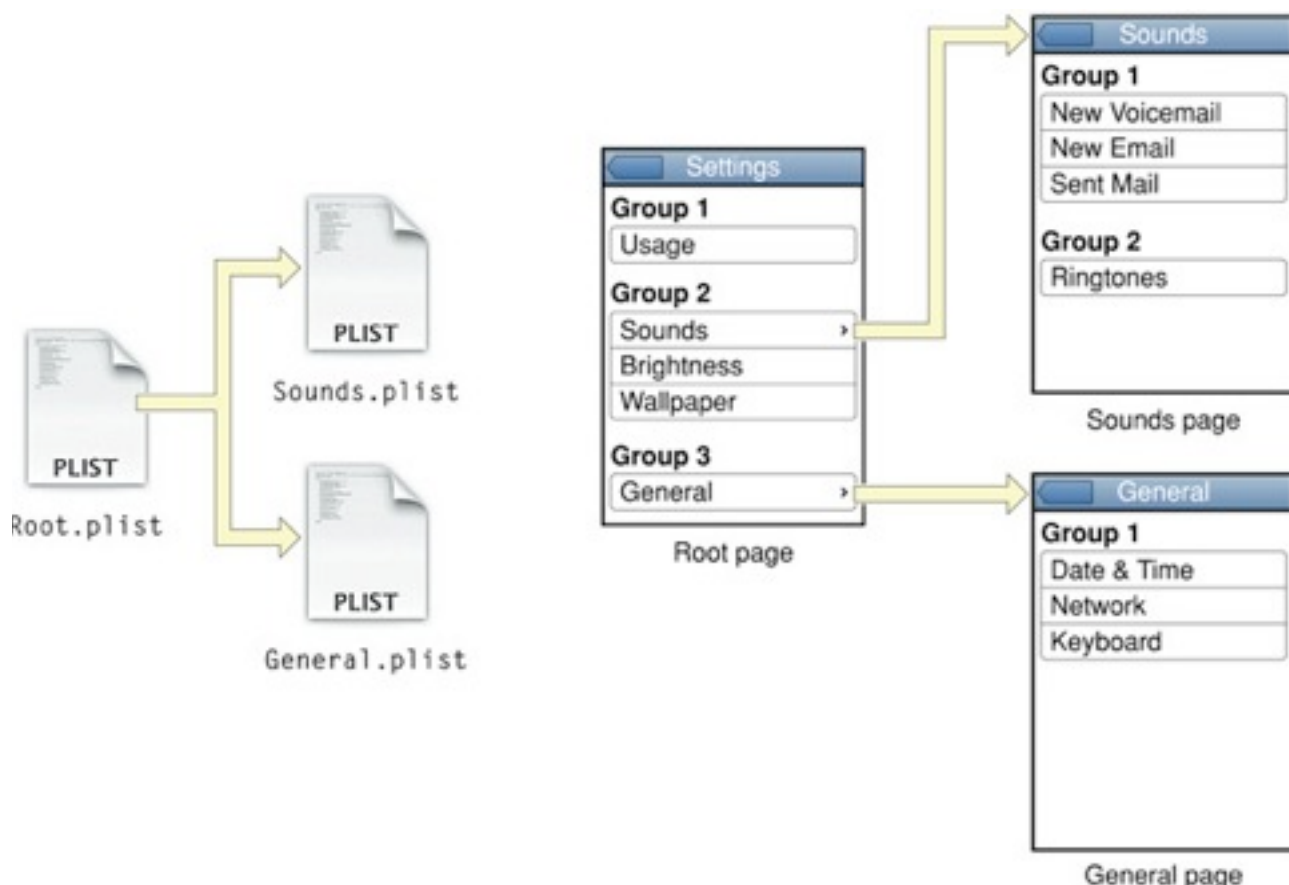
PLIST
Root.plist

PLIST
Sounds.plist

PLIST
General.plist

Settings
Group 1
Usage
Group 2
Sounds
Brightness
Wallpaper
Group 3
General
Root page

Sounds
Group 1
New Voicemail
New Email
Sent Mail
Group 2
Ringtones
Sounds page

General
Group 1
Date & Time
Network
Keyboard
General page